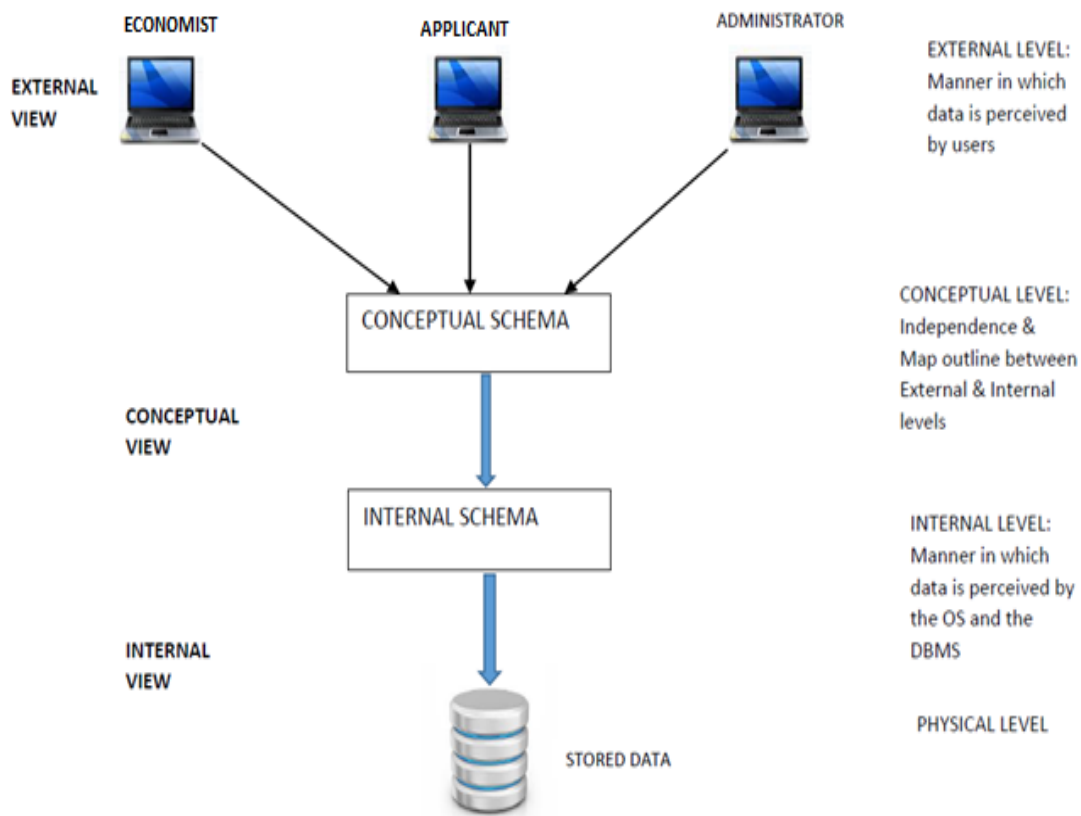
ECONOMIST

APPLICANT

ADMINISTRATOR

EXTERNAL VIEW

EXTERNAL LEVEL: Manner in which data is perceived by users

CONCEPTUAL SCHEMA

CONCEPTUAL LEVEL: Independence & Map outline between External & Internal levels

CONCEPTUAL VIEW

INTERNAL SCHEMA

INTERNAL LEVEL: Manner in which data is perceived by the OS and the DBMS

INTERNAL VIEW

PHYSICAL LEVEL

STORED DATA